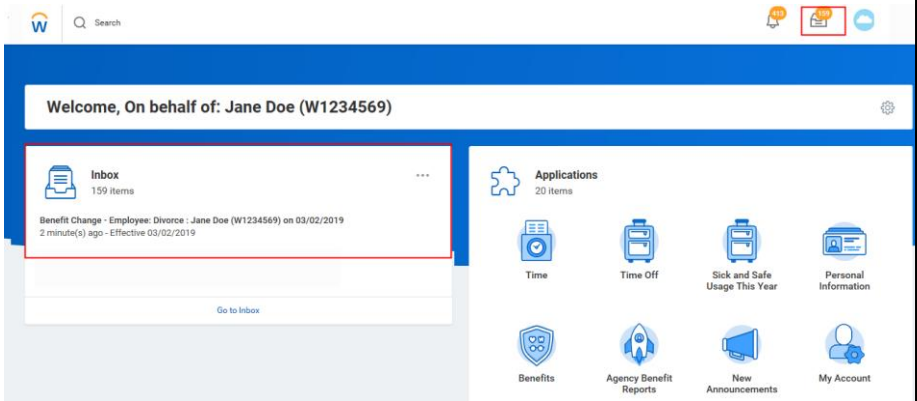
w

Search

413

159

Welcome, On behalf of: Jane Doe (W1234569)

Inbox
159 items

Benefit Change - Employee: Divorce : Jane Doe (W1234569) on 03/02/2019
2 minute(s) ago - Effective 03/02/2019

Go to Inbox

Applications
20 items

Time

Time Off

Sick and Safe Usage This Year

Personal Information

Benefits

Agency Benefit Reports

New Announcements

My Account